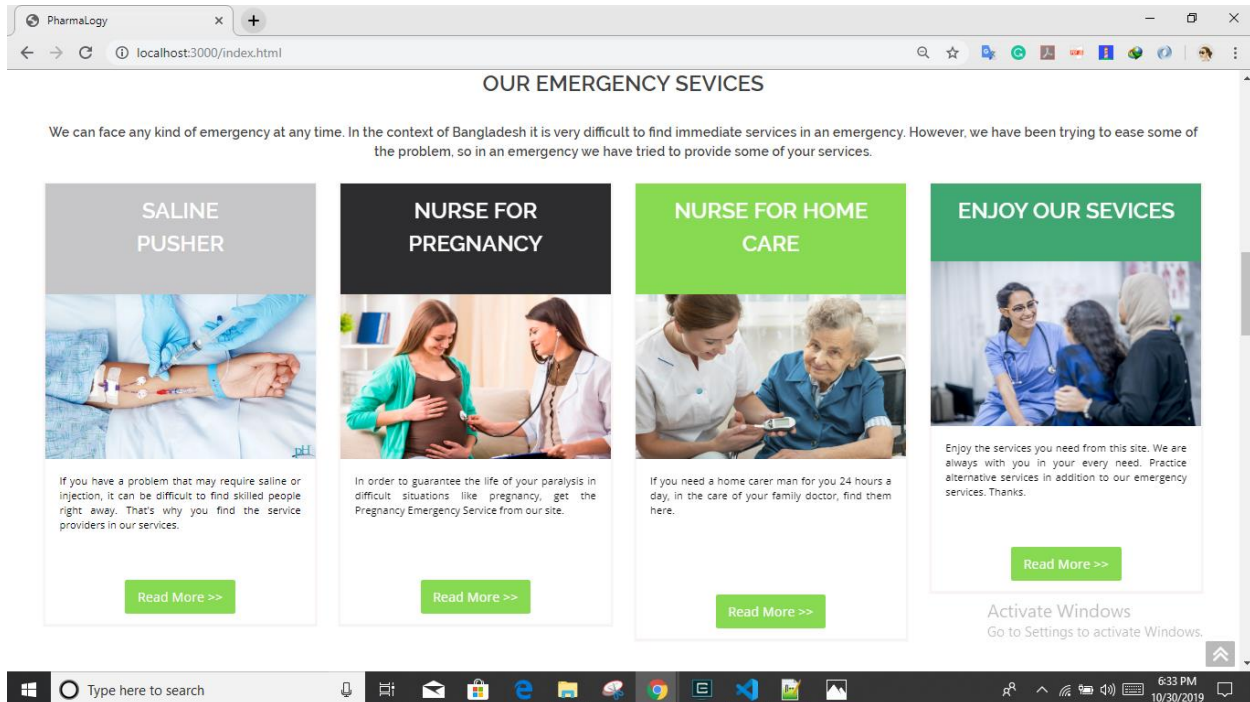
PharmaLogy

localhost:3000/index.html

OUR EMERGENCY SEVICES

We can face any kind of emergency at any time. In the context of Bangladesh it is very difficult to find immediate services in an emergency. However, we have been trying to ease some of the problem, so in an emergency we have tried to provide some of your services.

SALINE PUSHER

pH

If you have a problem that may require saline or injection, it can be difficult to find skilled people right away. That's why you find the service providers in our services.

Read More >>

NURSE FOR PREGNANCY

In order to guarantee the life of your paralysis in difficult situations like pregnancy, get the Pregnancy Emergency Service from our site.

Read More >>

NURSE FOR HOME CARE

If you need a home carer man for you 24 hours a day, in the care of your family doctor, find them here.

Read More >>

ENJOY OUR SEVICES

Enjoy the services you need from this site. We are always with you in your every need. Practice alternative services in addition to our emergency services. Thanks.

Read More >>

Activate Windows
Go to Settings to activate Windows.

Type here to search

6:33 PM
10/30/2019